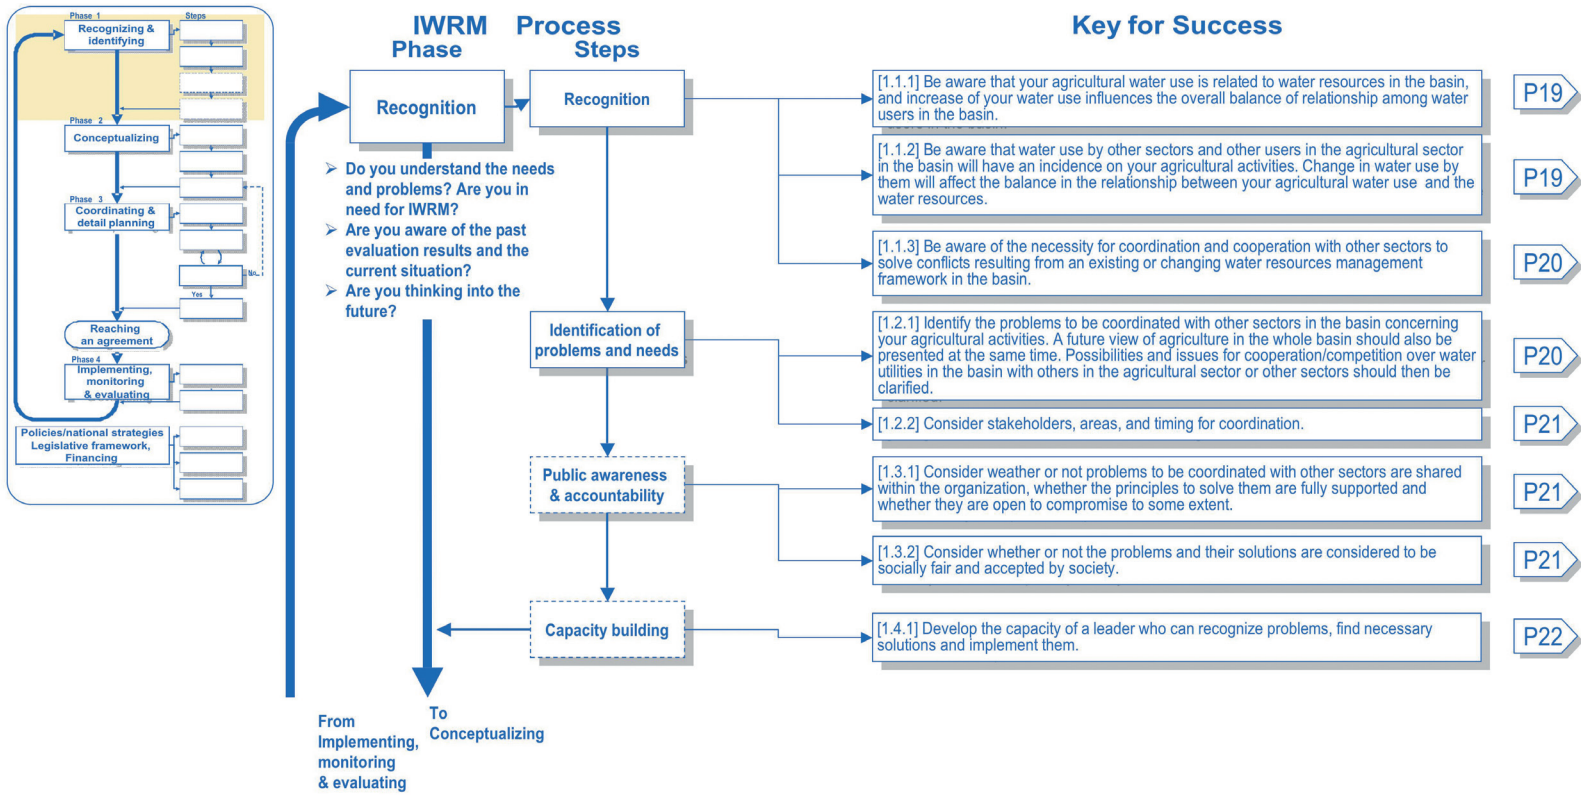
Phase 1

Steps

Recognizing & identifying

Phase 2

Conceptualizing

Phase 3

Coordinating & detail planning

No

Yes

Reaching an agreement

Phase 4

Implementing, monitoring & evaluating

Policies/national strategies Legislative framework, Financing

IWRM Phase

Process Steps

Key for Success

Recognition

Recognition

[1.1.1] Be aware that your agricultural water use is related to water resources in the basin, and increase of your water use influences the overall balance of relationship among water users in the basin.

P19

[1.1.2] Be aware that water use by other sectors and other users in the agricultural sector in the basin will have an incidence on your agricultural activities. Change in water use by them will affect the balance in the relationship between your agricultural water use and the water resources.

P19

[1.1.3] Be aware of the necessity for coordination and cooperation with other sectors to solve conflicts resulting from an existing or changing water resources management framework in the basin.

P20

➢ Do you understand the needs and problems? Are you in need for IWRM?

➢ Are you aware of the past evaluation results and the current situation?

➢ Are you thinking into the future?

Identification of problems and needs

[1.2.1] Identify the problems to be coordinated with other sectors in the basin concerning your agricultural activities. A future view of agriculture in the whole basin should also be presented at the same time. Possibilities and issues for cooperation/competition over water utilities in the basin with others in the agricultural sector or other sectors should then be clarified.

P20

[1.2.2] Consider stakeholders, areas, and timing for coordination.

P21

Public awareness & accountability

[1.3.1] Consider weather or not problems to be coordinated with other sectors are shared within the organization, whether the principles to solve them are fully supported and whether they are open to compromise to some extent.

P21

[1.3.2] Consider whether or not the problems and their solutions are considered to be socially fair and accepted by society.

P21

Capacity building

[1.4.1] Develop the capacity of a leader who can recognize problems, find necessary solutions and implement them.

P22

From Implementing, monitoring & evaluating

To Conceptualizing